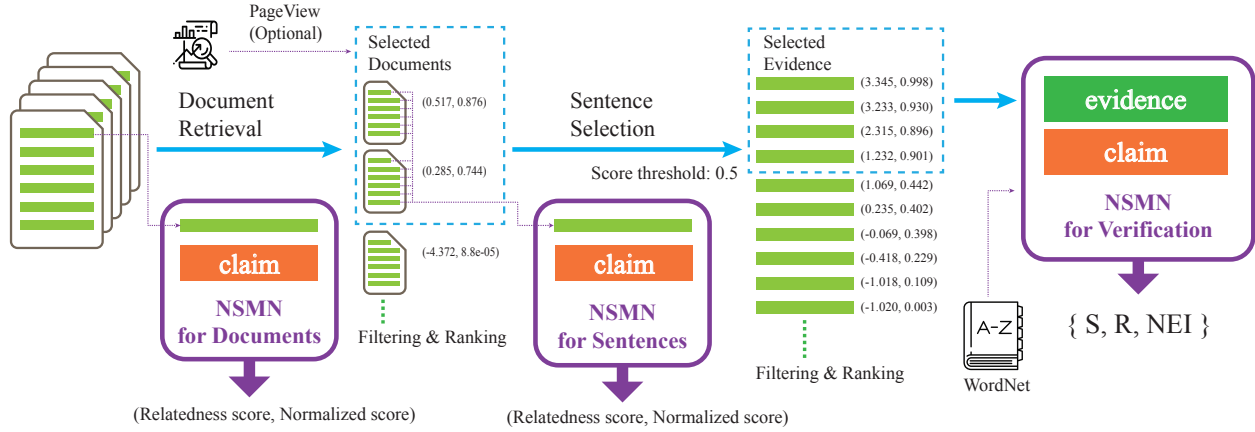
PageView
(Optional)

Selected
Documents

(0.517, 0.876)

(0.285, 0.744)

(-4.372, 8.8e-05)

Filtering & Ranking

Document
Retrieval

claim

NSMN
for Documents

(Relatedness score, Normalized score)

Sentence
Selection

Score threshold: 0.5

claim

NSMN
for Sentences

(Relatedness score, Normalized score)

Selected
Evidence

(3.345, 0.998)
(3.233, 0.930)
(2.315, 0.896)
(1.232, 0.901)
(1.069, 0.442)
(0.235, 0.402)
(-0.069, 0.398)
(-0.418, 0.229)
(-1.018, 0.109)
(-1.020, 0.003)

Filtering & Ranking

A-Z

WordNet

evidence

claim

NSMN
for Verification

{ S, R, NEI }